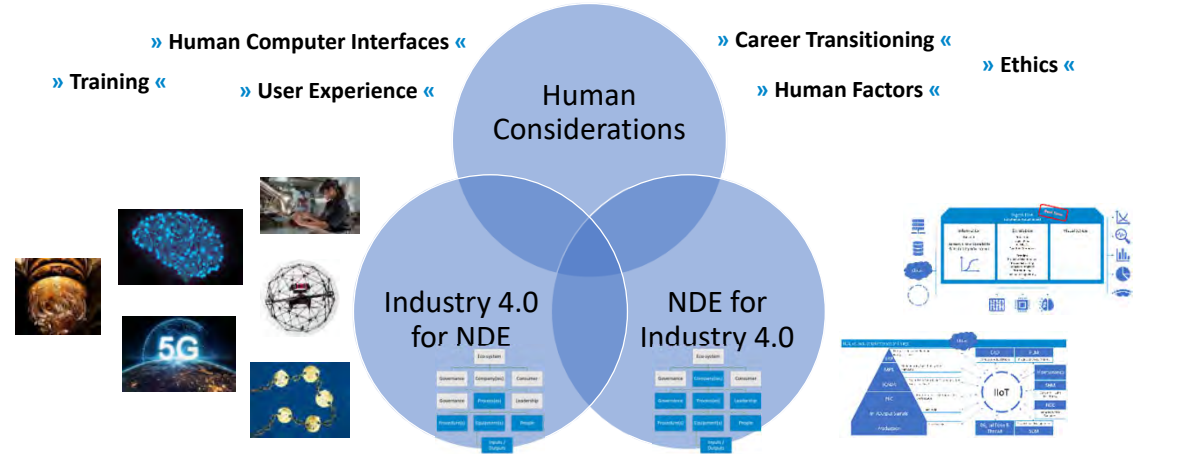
» Human Computer Interfaces «

» Career Transitioning «

» Ethics «

» Training «

» User Experience «

» Human Factors «

Human Considerations

Industry 4.0 for NDE

NDE for Industry 4.0

5G

Ecosystem

Governance

Company(ies)

Consumer

Governance

Process(es)

Leadership

Procedure(s)

Equipment(s)

People

Inputs / Outputs

Ecosystem

Governance

Process(es)

Consumer

Governance

Process(es)

Leadership

Procedure(s)

Equipment(s)

People

Inputs / Outputs

IIoT

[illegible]